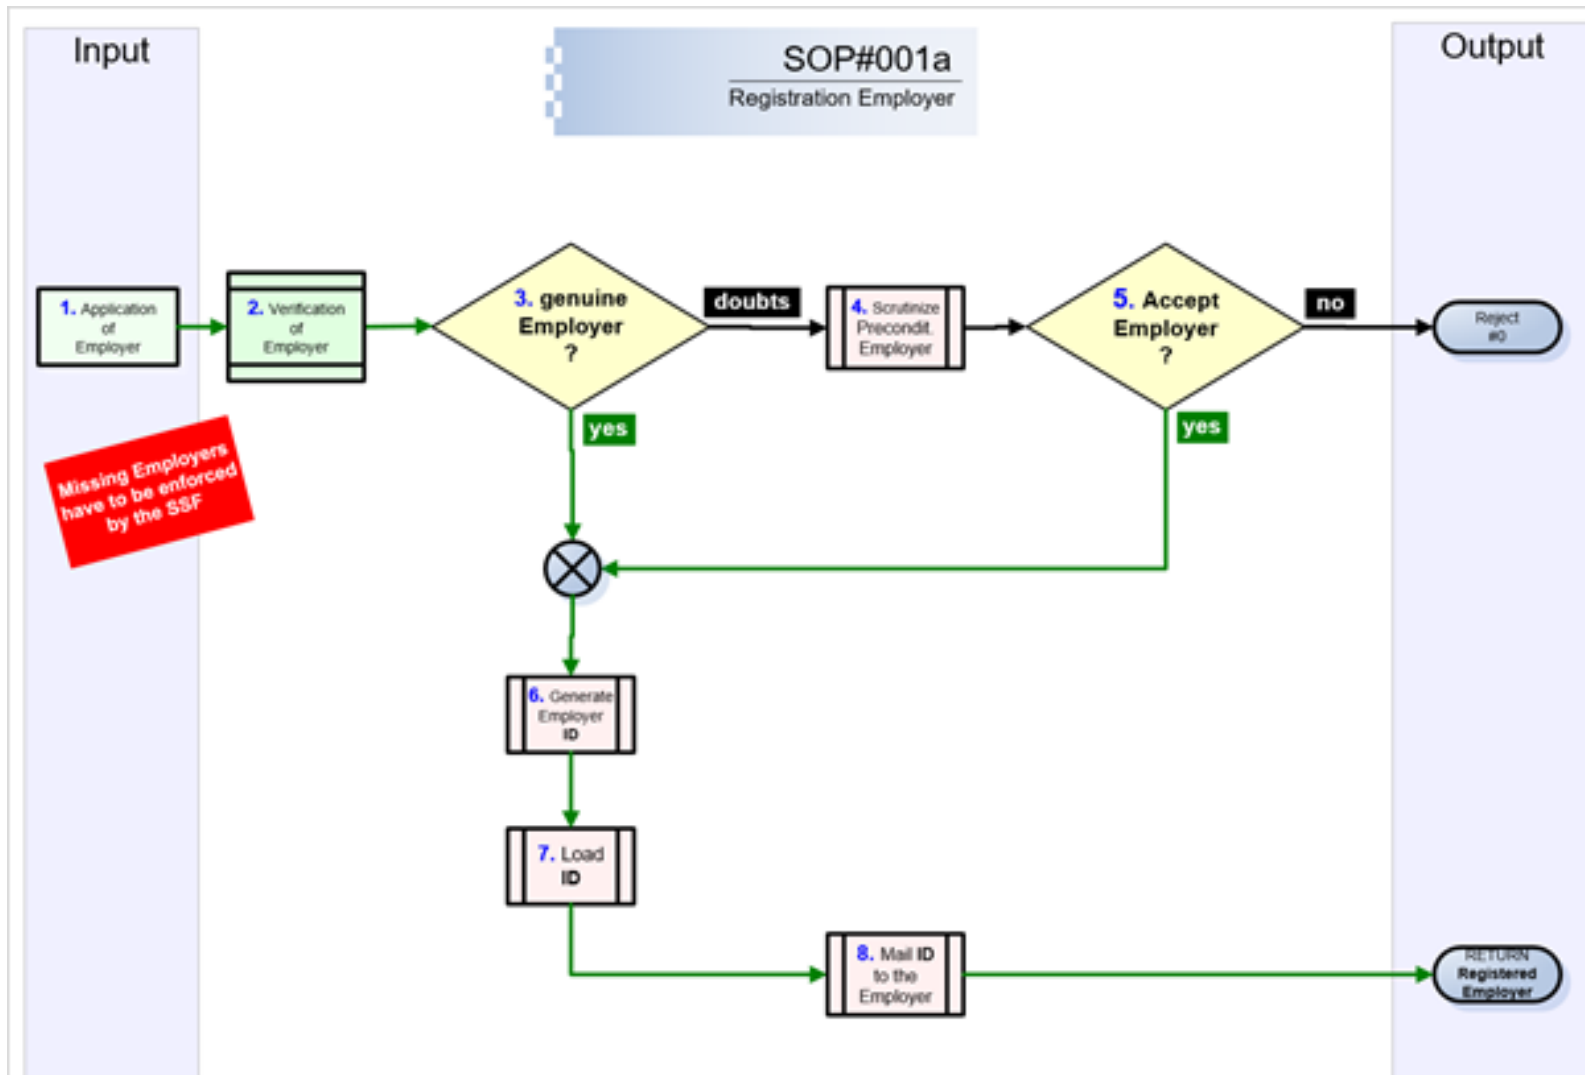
Input

SOP#001a
Registration Employer

Output

1. Application of Employer

2. Verification of Employer

3. genuine Employer ?

doubts

4. Scrutinize Precondit. Employer

5. Accept Employer ?

no

Reject #0

yes

yes

Missing Employers have to be enforced by the SSF

6. Generate Employer ID

7. Load ID

8. Mail ID to the Employer

RETURN Registered Employer